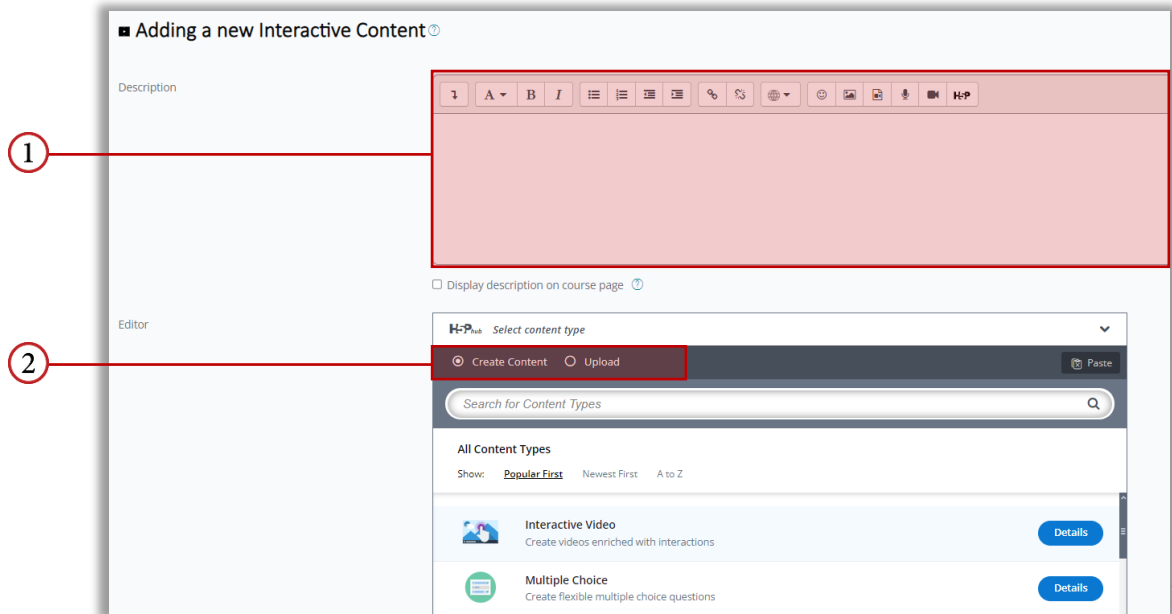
Adding a new Interactive Content

Description

1

Display description on course page

Editor

H5P hub Select content type

2

Create Content Upload

Paste

Search for Content Types

All Content Types

Show: Popular First Newest First A to Z

Interactive Video
Create videos enriched with interactions

Details

Multiple Choice
Create flexible multiple choice questions

Details